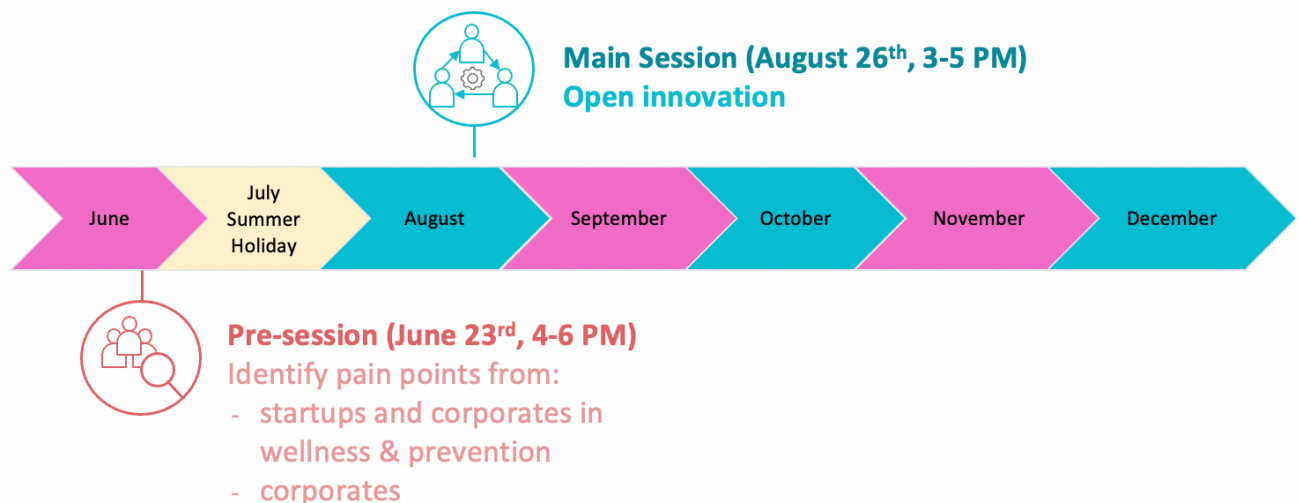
Main Session (August 26$^{th}$, 3-5 PM)
Open innovation

June

July
Summer
Holiday

August

September

October

November

December

Pre-session (June 23$^{rd}$, 4-6 PM)
Identify pain points from:
- startups and corporates in wellness & prevention
- corporates